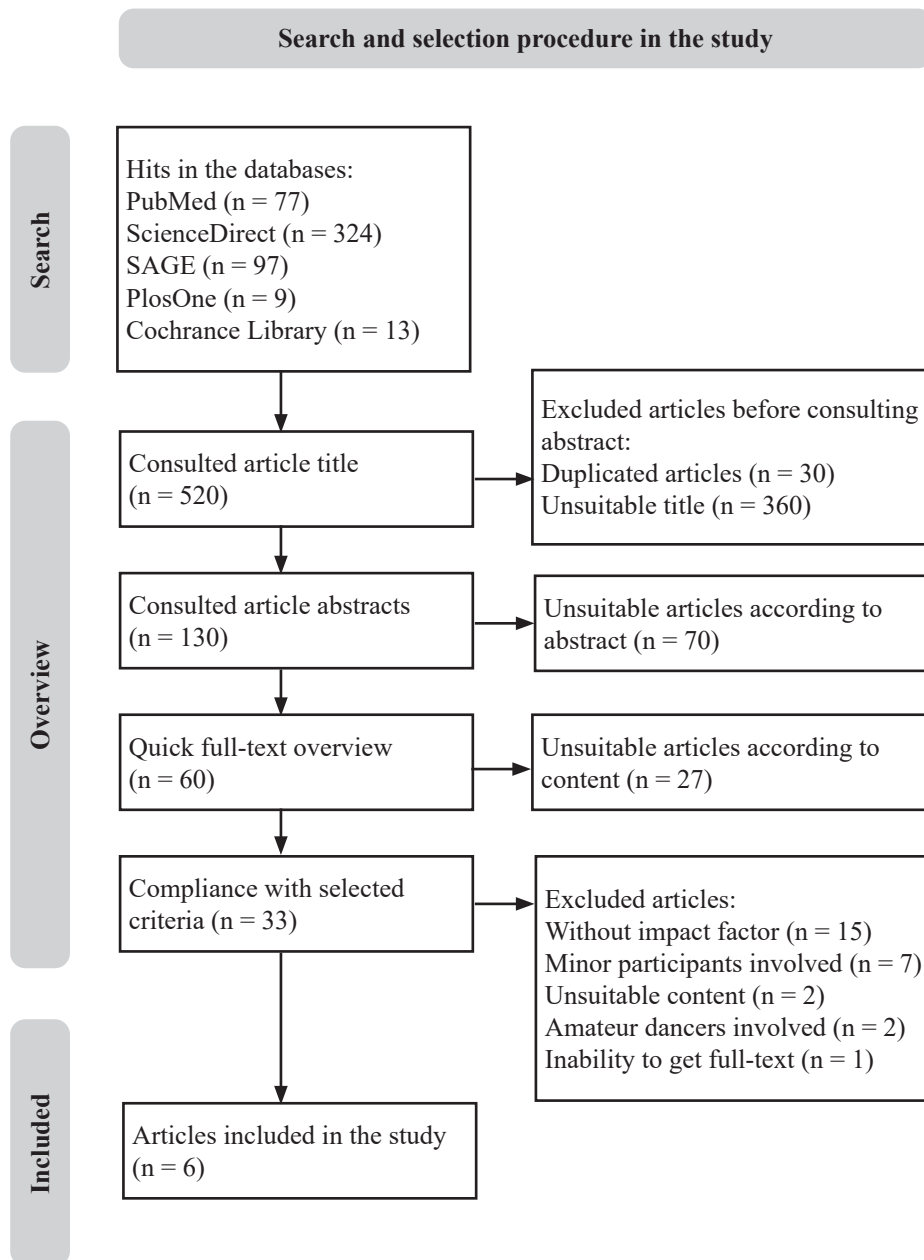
Search and selection procedure in the study

Search

Hits in the databases:
PubMed (n = 77)
ScienceDirect (n = 324)
SAGE (n = 97)
PlosOne (n = 9)
Cochrance Library (n = 13)

Overview

Consulted article title (n = 520)

Excluded articles before consulting abstract:
Duplicated articles (n = 30)
Unsuitable title (n = 360)

Consulted article abstracts (n = 130)

Unsuitable articles according to abstract (n = 70)

Quick full-text overview (n = 60)

Unsuitable articles according to content (n = 27)

Compliance with selected criteria (n = 33)

Excluded articles:
Without impact factor (n = 15)
Minor participants involved (n = 7)
Unsuitable content (n = 2)
Amateur dancers involved (n = 2)
Inability to get full-text (n = 1)

Included

Articles included in the study (n = 6)